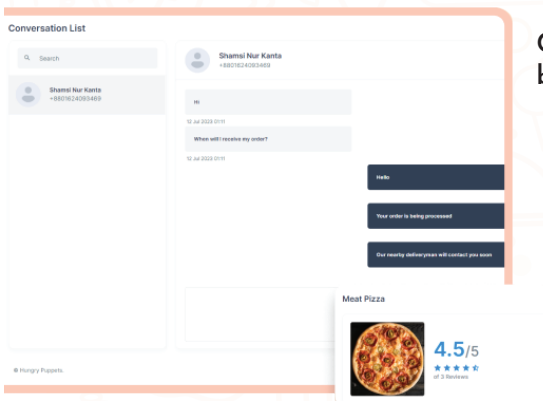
Conversation List

Search

Shamsi Nur Kanta
+8801624083469

Shamsi Nur Kanta
+8801624083469

Hi

12 Jul 2023 01:11

When will I receive my order?

12 Jul 2023 01:11

Hello

Your order is being processed

Our nearby deliveryman will contact you soon

Hungry Puppets

Meat Pizza

4.5/5

of 3 Reviews

C
b